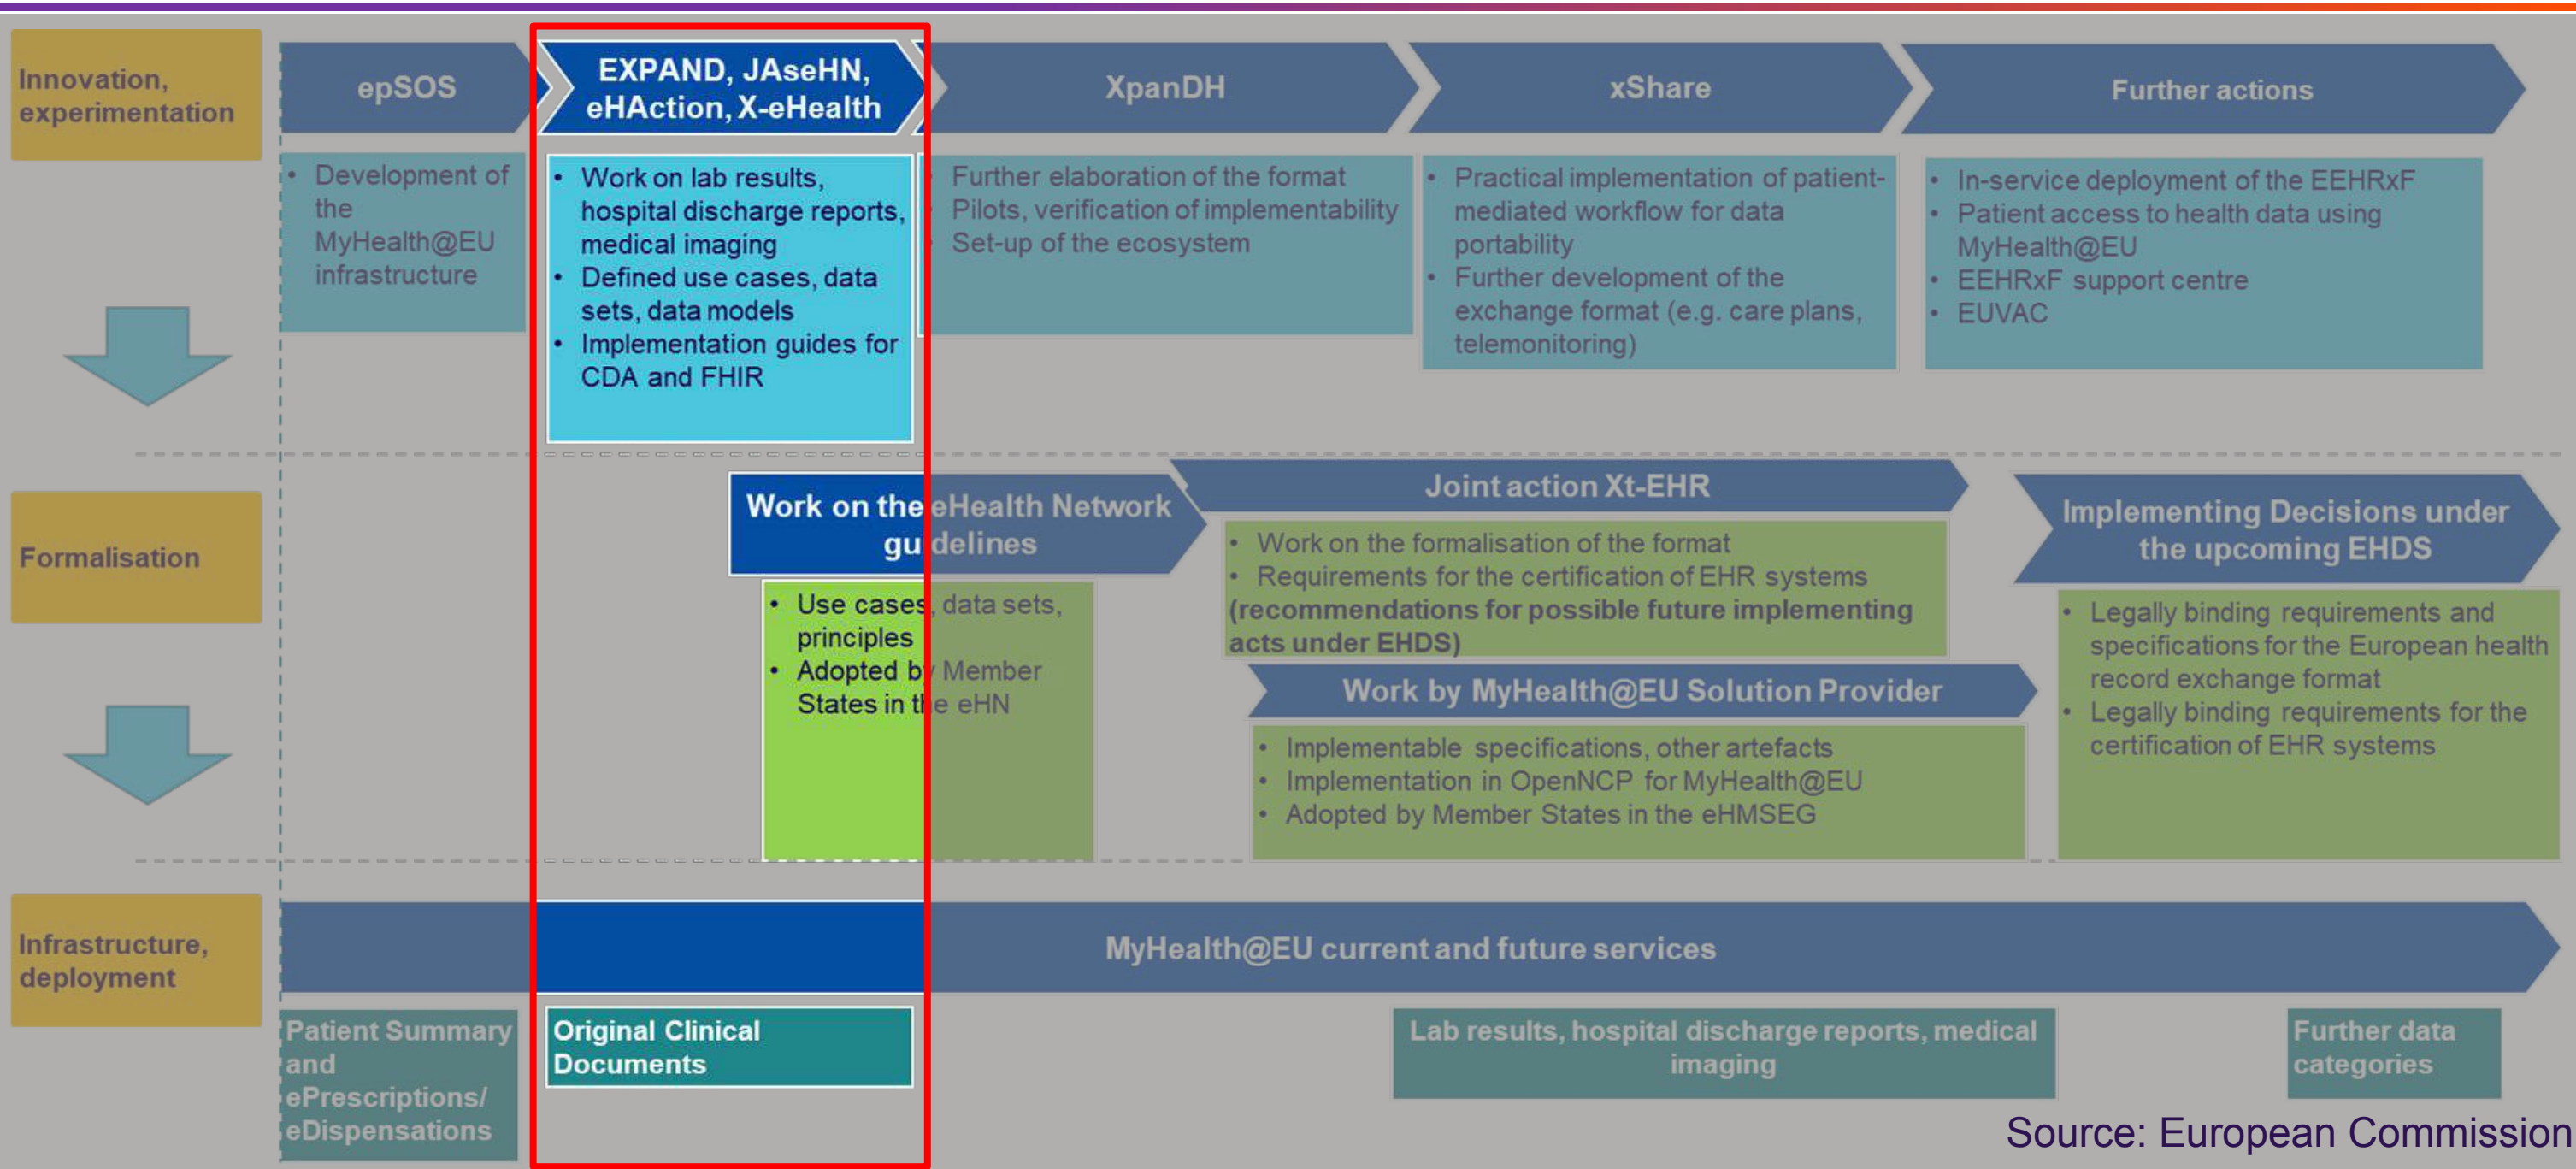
Innovation, experimentation

epSOS

EXPAND, JAseHN, eHAction, X-eHealth

XpanDH

xShare

Further actions

• Development of the MyHealth@EU infrastructure

• Work on lab results, hospital discharge reports, medical imaging
• Defined use cases, data sets, data models
• Implementation guides for CDA and FHIR

• Further elaboration of the format
• Pilots, verification of implementability
• Set-up of the ecosystem

• Practical implementation of patient-mediated workflow for data portability
• Further development of the exchange format (e.g. care plans, telemonitoring)

• In-service deployment of the EEHRxF
• Patient access to health data using MyHealth@EU
• EEHRxF support centre
• EUVAC

Formalisation

Work on the eHealth Network guidelines

• Use cases, data sets, principles
• Adopted by Member States in the eHN

Joint action Xt-EHR

• Work on the formalisation of the format
• Requirements for the certification of EHR systems
(recommendations for possible future implementing acts under EHDS)

Work by MyHealth@EU Solution Provider

• Implementable specifications, other artefacts
• Implementation in OpenNCP for MyHealth@EU
• Adopted by Member States in the eHMSEG

Implementing Decisions under the upcoming EHDS

• Legally binding requirements and specifications for the European health record exchange format
• Legally binding requirements for the certification of EHR systems

Infrastructure, deployment

MyHealth@EU current and future services

Patient Summary and ePrescriptions/ eDispensations

Original Clinical Documents

Lab results, hospital discharge reports, medical imaging

Further data categories

Source: European Commission